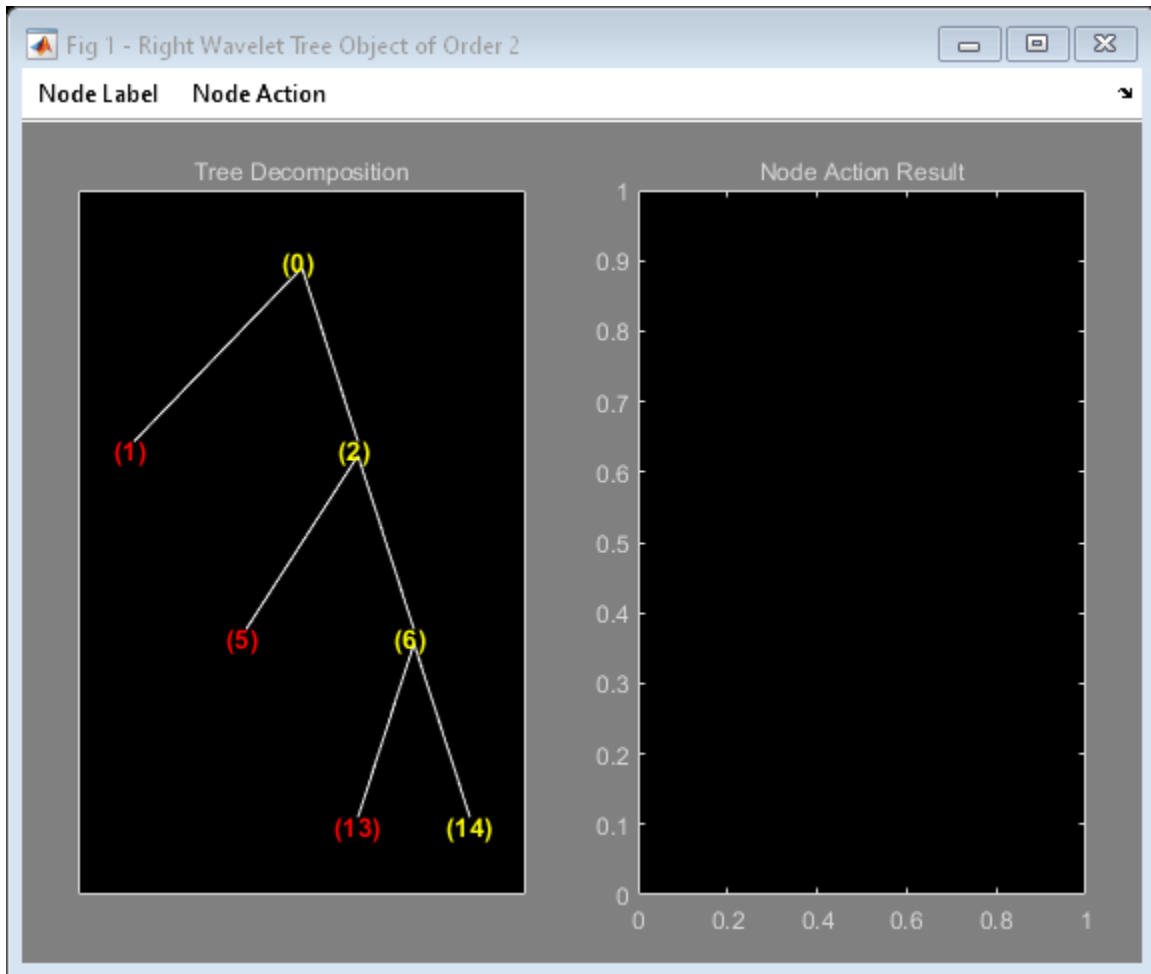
Fig 1 - Right Wavelet Tree Object of Order 2

Node Label Node Action

Tree Decomposition

(0)
(1) (2)
(5) (6)
(13) (14)

Node Action Result

1
0.9
0.8
0.7
0.6
0.5
0.4
0.3
0.2
0.1
0

0 0.2 0.4 0.6 0.8 1